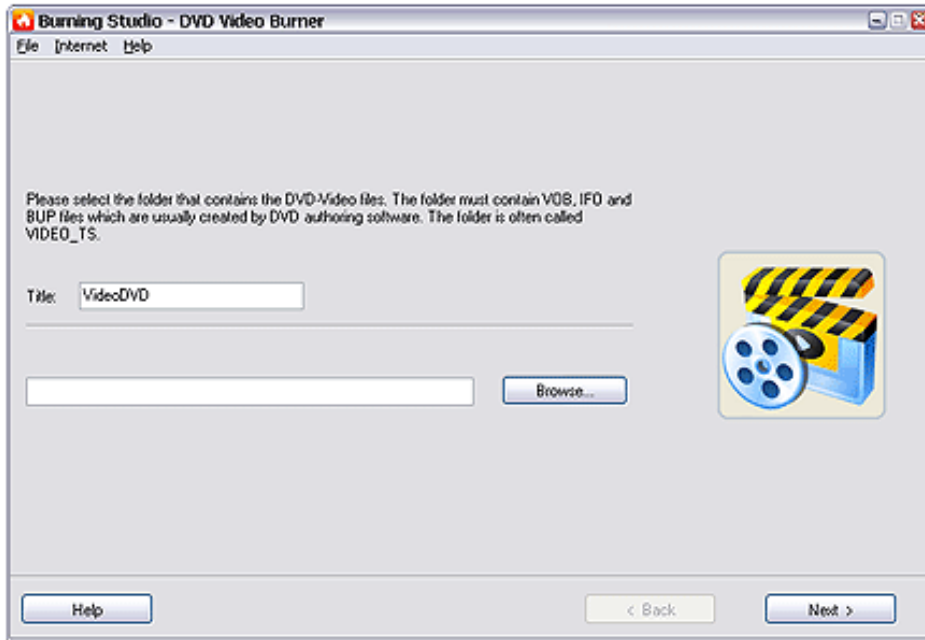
Burning Studio - DVD Video Burner

File Internet Help

Please select the folder that contains the DVD-Video files. The folder must contain VOB, IFO and BUP files which are usually created by DVD authoring software. The folder is often called VIDEO_TS.

Title: VideoDVD

Browse...

Help

< Back

Next >